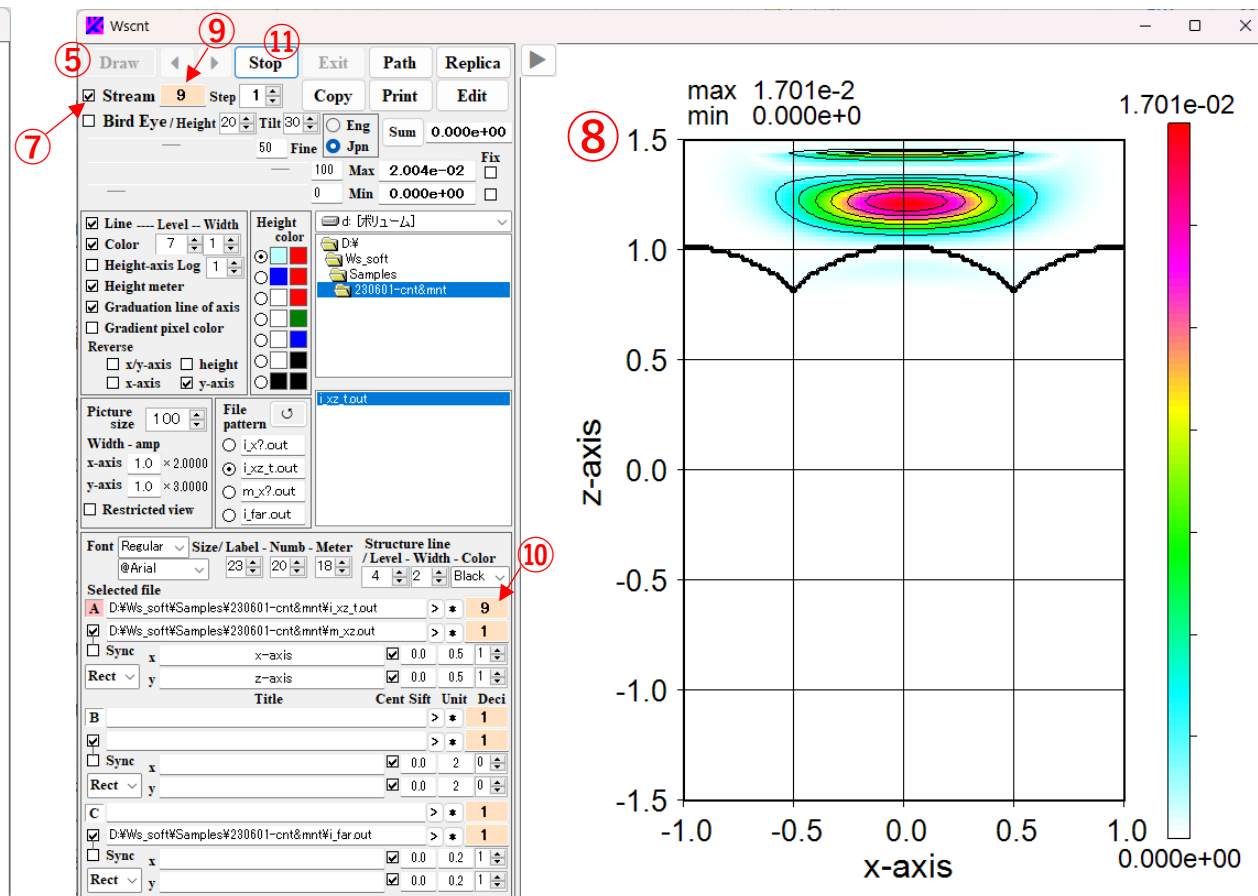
Wscnt

⑤ Draw ◀ ▶ ⑨ ⑪ Stop Exit Path Replica

☑ Stream 9 Step 1 Copy Print Edit

⑦ ☐ Bird Eye / Height 20 Tilt 30 ○ Eng ● Jpn Sum 0.000e+00

50 Fine

100 Max 2.004e-02 Fix

0 Min 0.000e+00

☑ Line ---- Level -- Width
☑ Color 7 1
☐ Height-axis Log 1
☑ Height meter
☑ Graduation line of axis
☐ Gradient pixel color
Reverse
☐ x/y-axis ☐ height
☐ x-axis ☑ y-axis

Height color

d: [ボリューム]
D:¥
Ws_soft
Samples
230601-cnt&mnt

Picture size 100
Width - amp
x-axis 1.0 × 2.0000
y-axis 1.0 × 3.0000
☐ Restricted view

File pattern
○ i_x?.out
● i_xz_t.out
○ m_x?.out
○ i_far.out

i_xz_t.out

Font Regular @Arial Size/ Label - Numb - Meter 23 20 18 Structure line / Level - Width - Color 4 2 Black ⑩

Selected file
A D:¥Ws_soft¥Samples¥230601-cnt&mnt¥i_xz_t.out > * 9
☑ D:¥Ws_soft¥Samples¥230601-cnt&mnt¥m_xz.out > * 1
☐ Sync x x-axis ☑ 0.0 0.5 1
Rect y z-axis ☑ 0.0 0.5 1
Title Cent Sift Unit Deci
B > * 1
☑ > * 1
☐ Sync x ☑ 0.0 2 0
Rect y ☑ 0.0 2 0
C > * 1
☑ D:¥Ws_soft¥Samples¥230601-cnt&mnt¥i_far.out > * 1
☐ Sync x ☑ 0.0 0.2 1
Rect y ☑ 0.0 0.2 1

max 1.701e-2
min 0.000e+0
⑧
1.701e-02
1.5
1.0
0.5
0.0
-0.5
-1.0
-1.5
z-axis
-1.0 -0.5 0.0 0.5 1.0
x-axis
0.000e+00